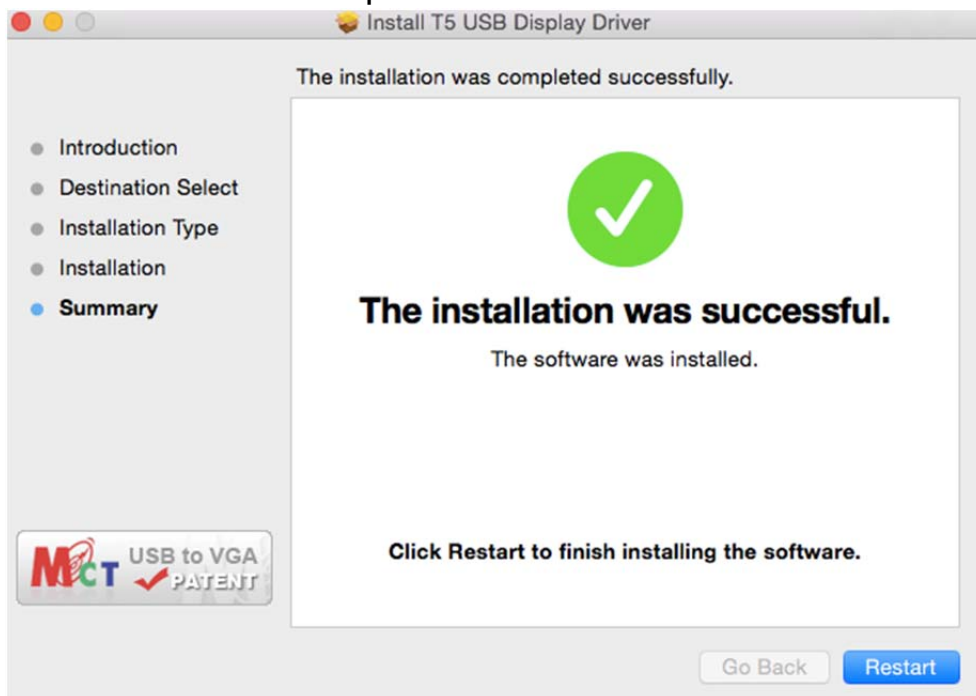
Install T5 USB Display Driver

The installation was completed successfully.

Introduction
Destination Select
Installation Type
Installation
Summary

The installation was successful.

The software was installed.

Click Restart to finish installing the software.

MCT USB to VGA PATENT

Go Back
Restart